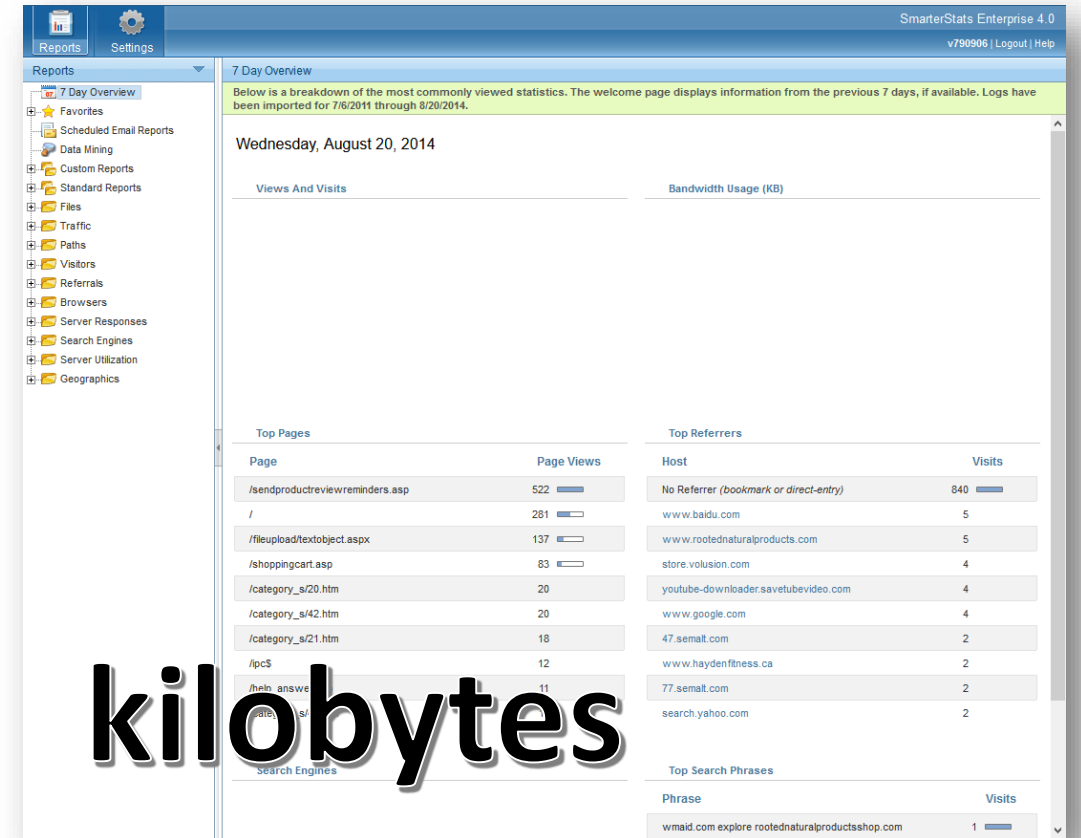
Reports Settings

SmarterStats Enterprise 4.0

v790906 | Logout | Help

Reports

7 Day Overview
Favorites
Scheduled Email Reports
Data Mining
Custom Reports
Standard Reports
Files
Traffic
Paths
Visitors
Referrals
Browsers
Server Responses
Search Engines
Server Utilization
Geographics

7 Day Overview

Below is a breakdown of the most commonly viewed statistics. The welcome page displays information from the previous 7 days, if available. Logs have been imported for 7/6/2011 through 8/20/2014.

Wednesday, August 20, 2014

Views And Visits

Bandwidth Usage (KB)

Top Pages

| Page | Page Views |
|---|---|
| /sendproductreviewreminders.asp | 522 |
| / | 281 |
| /fileupload/textobject.aspx | 137 |
| /shoppingcart.asp | 83 |
| /category_s/20.htm | 20 |
| /category_s/42.htm | 20 |
| /category_s/21.htm | 18 |
| /ipc$ | 12 |
| /help_answe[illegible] | 11 |
| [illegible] | |

Top Referrers

| Host | Visits |
|---|---|
| No Referrer *(bookmark or direct-entry)* | 840 |
| www.baidu.com | 5 |
| www.rootednaturalproducts.com | 5 |
| store.volusion.com | 4 |
| youtube-downloader.savetubevideo.com | 4 |
| www.google.com | 4 |
| 47.semalt.com | 2 |
| www.haydenfitness.ca | 2 |
| 77.semalt.com | 2 |
| search.yahoo.com | 2 |

Search Engines

Top Search Phrases

| Phrase | Visits |
|---|---|
| wmaid.com explore rootednaturalproductsshop.com | 1 |

kilobytes